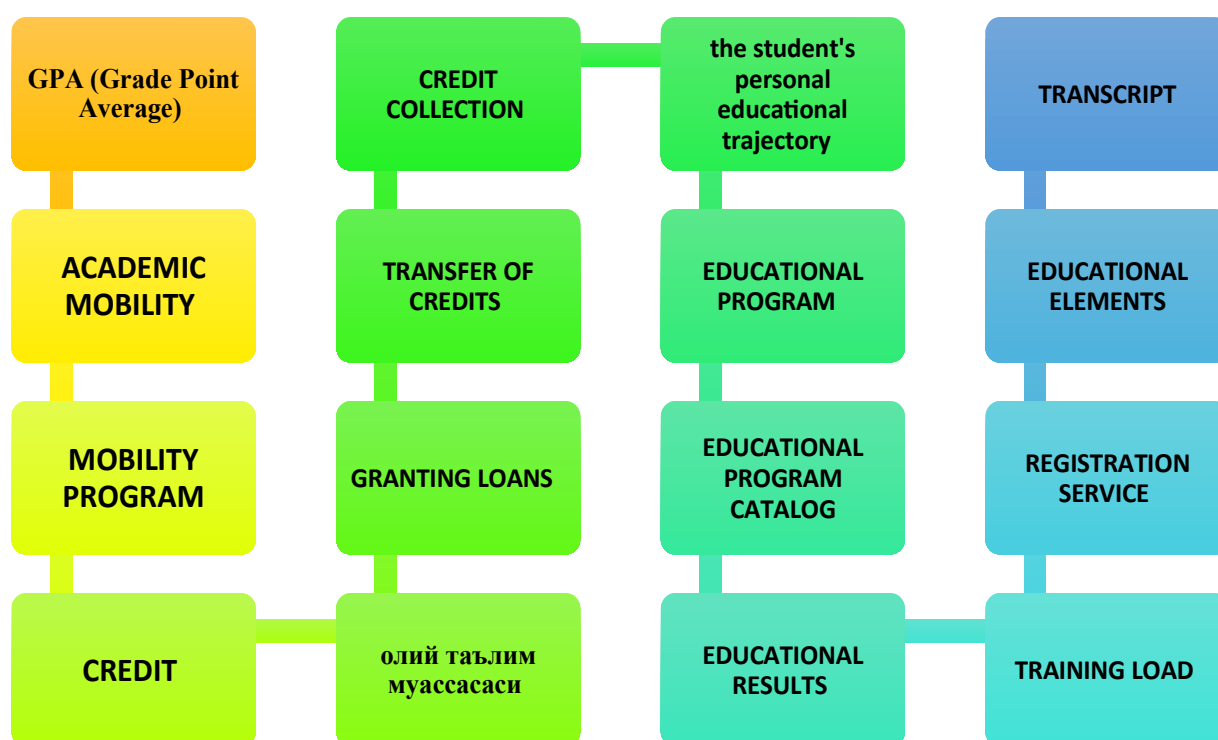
GPA (Grade Point Average)

ACADEMIC MOBILITY

MOBILITY PROGRAM

CREDIT

CREDIT COLLECTION

TRANSFER OF CREDITS

GRANTING LOANS

олий таълим муассасаси

the student's personal educational trajectory

EDUCATIONAL PROGRAM

EDUCATIONAL PROGRAM CATALOG

EDUCATIONAL RESULTS

TRANSCRIPT

EDUCATIONAL ELEMENTS

REGISTRATION SERVICE

TRAINING LOAD